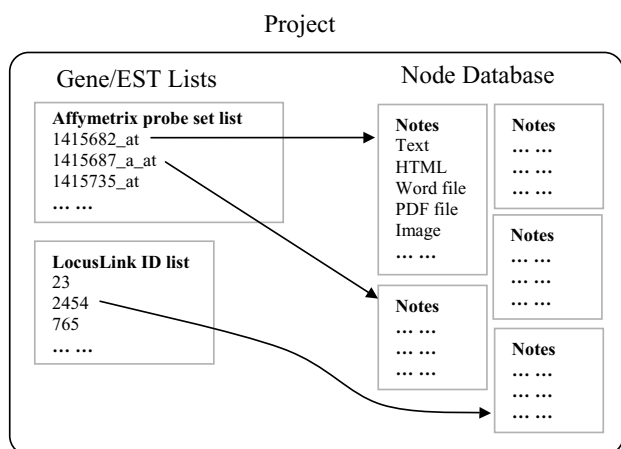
Project

Gene/EST Lists

Affymetrix probe set list
1415682_at
1415687_a_at
1415735_at
… …

LocusLink ID list
23
2454
765
… …

Node Database

Notes
Text
HTML
Word file
PDF file
Image
… …

Notes
… …
… …
… …

Notes
… …
… …
… …

Notes
… …
… …
… …

Notes
… …
… …
… …

Notes
… …
… …
… …